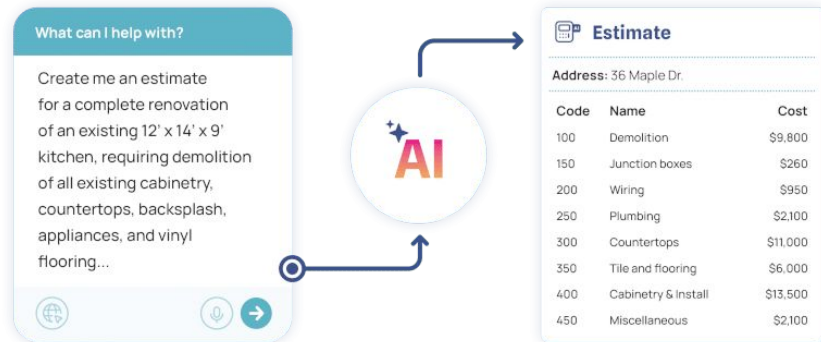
What can I help with?

Create me an estimate for a complete renovation of an existing 12' x 14' x 9' kitchen, requiring demolition of all existing cabinetry, countertops, backsplash, appliances, and vinyl flooring...

AI

Estimate

Address: 36 Maple Dr.

| Code | Name | Cost |
|---|---|---|
| 100 | Demolition | \$9,800 |
| 150 | Junction boxes | \$260 |
| 200 | Wiring | \$950 |
| 250 | Plumbing | \$2,100 |
| 300 | Countertops | \$11,000 |
| 350 | Tile and flooring | \$6,000 |
| 400 | Cabinetry & Install | \$13,500 |
| 450 | Miscellaneous | \$2,100 |